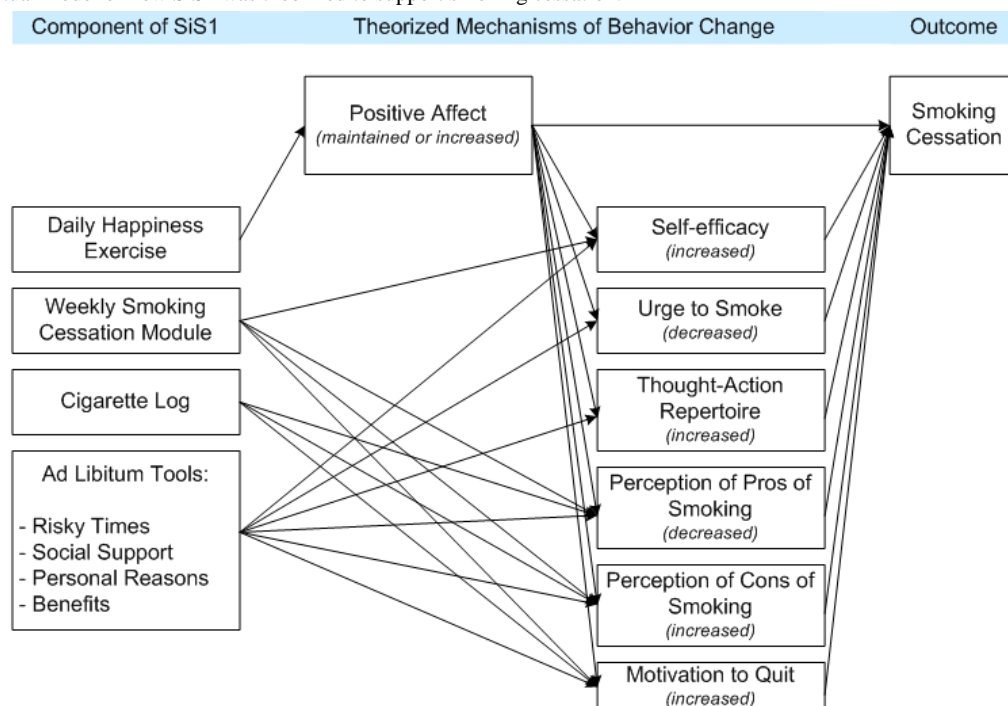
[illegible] model of how SiS1 was designed to support smoking cessation.

Component of SiS1 Theorized Mechanisms of Behavior Change Outcome

Positive Affect
*(maintained or increased)*

Smoking Cessation

Daily Happiness Exercise

Weekly Smoking Cessation Module

Cigarette Log

Ad Libitum Tools:

- Risky Times
- Social Support
- Personal Reasons
- Benefits

Self-efficacy
*(increased)*

Urge to Smoke
*(decreased)*

Thought-Action Repertoire
*(increased)*

Perception of Pros of Smoking
*(decreased)*

Perception of Cons of Smoking
*(increased)*

Motivation to Quit
*(increased)*